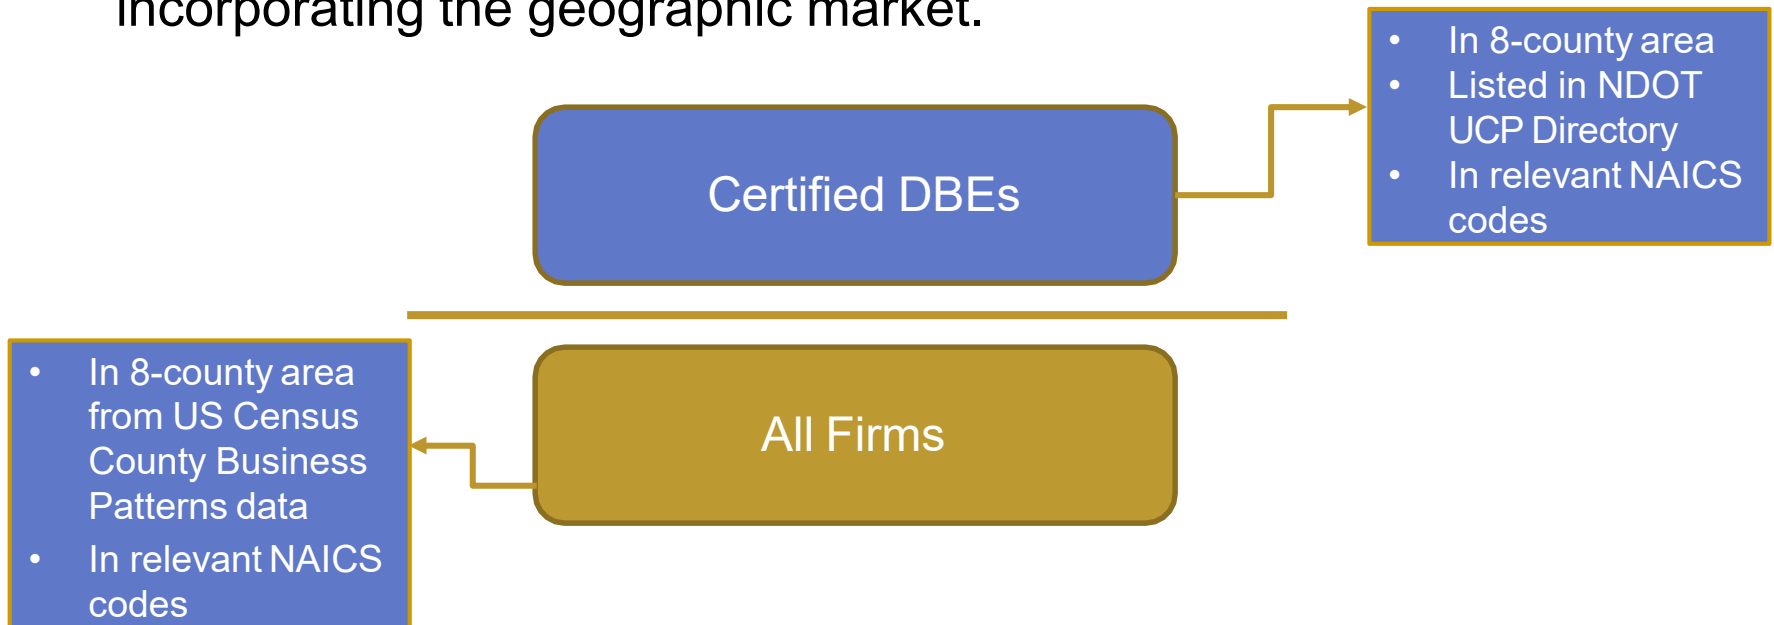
incorporating the geographic market.

Certified DBEs

- In 8-county area
- Listed in NDOT UCP Directory
- In relevant NAICS codes

All Firms

- In 8-county area from US Census County Business Patterns data
- In relevant NAICS codes